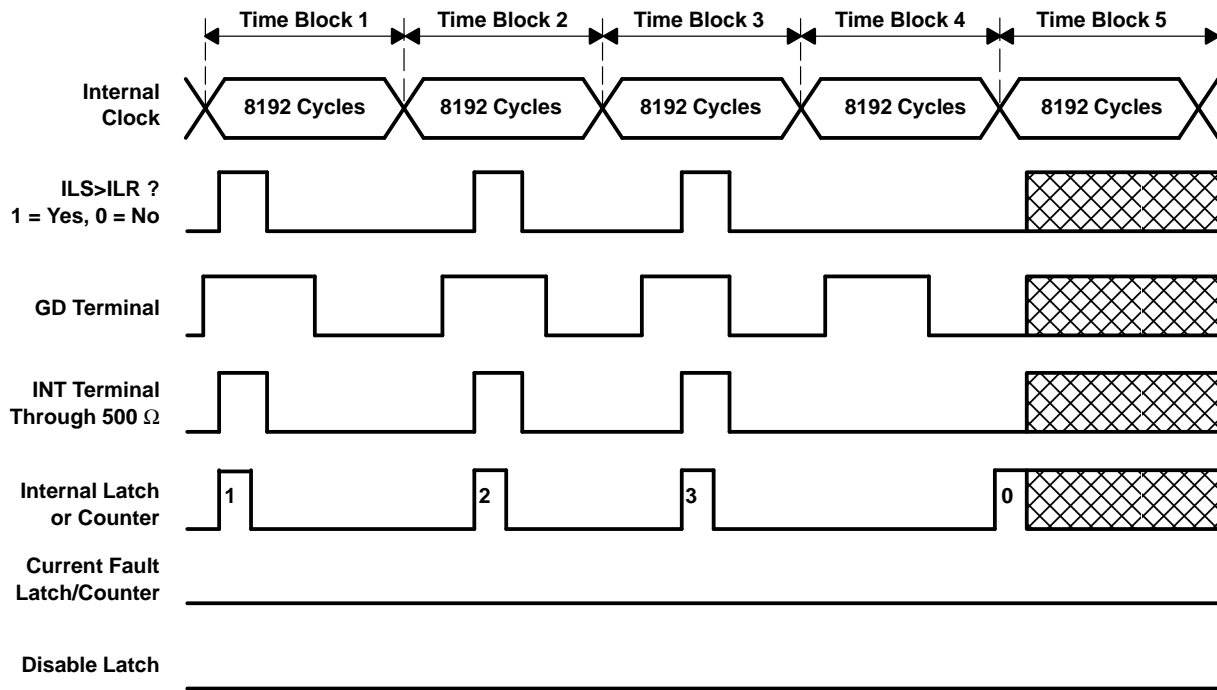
Time Block 1
Time Block 2
Time Block 3
Time Block 4
Time Block 5

Internal Clock
8192 Cycles
8192 Cycles
8192 Cycles
8192 Cycles
8192 Cycles

ILS>ILR ?
1 = Yes, 0 = No

GD Terminal

INT Terminal Through 500 $\Omega$

Internal Latch or Counter
1
2
3
0

Current Fault Latch/Counter

Disable Latch